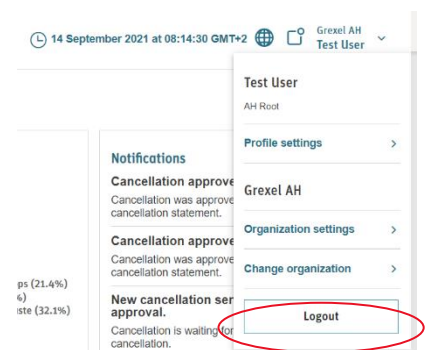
14 September 2021 at 08:14:30 GMT+2

Grexel AH
Test User

Notifications

Cancellation approve
Cancellation was approve
cancellation statement.

Cancellation approve
Cancellation was approve
cancellation statement.

New cancellation ser
approval.
Cancellation is waiting for
cancellation.

ps (21.4%)
%)
ste (32.1%)

Test User
AH Root

Profile settings

Grexel AH

Organization settings

Change organization

Logout